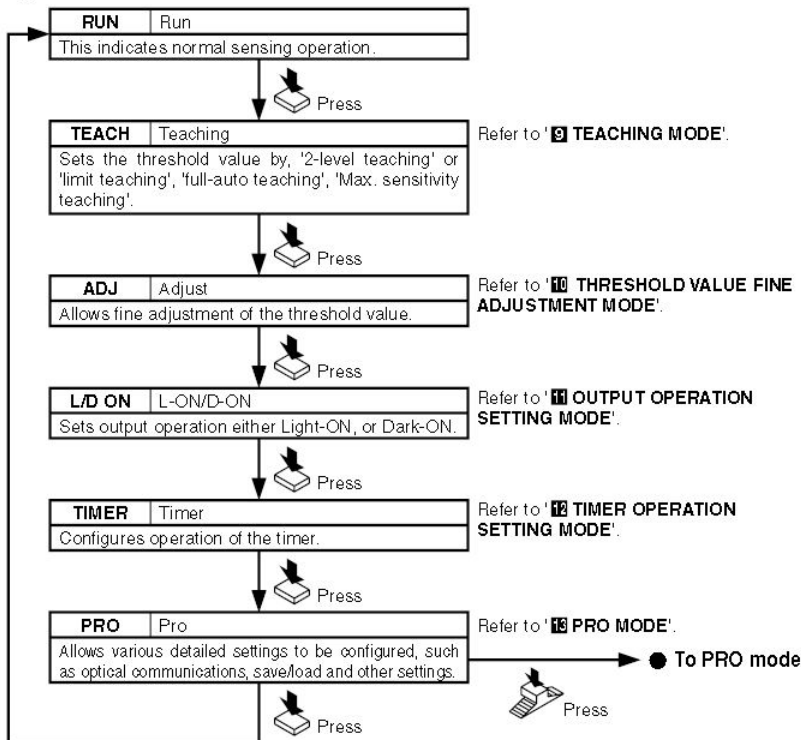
RUN | Run
This indicates normal sensing operation.

Press

TEACH | Teaching
Sets the threshold value by, '2-level teaching' or 'limit teaching', 'full-auto teaching', 'Max. sensitivity teaching'.

Refer to '9 TEACHING MODE'.

Press

ADJ | Adjust
Allows fine adjustment of the threshold value.

Refer to '10 THRESHOLD VALUE FINE ADJUSTMENT MODE'.

Press

L/D ON | L-ON/D-ON
Sets output operation either Light-ON, or Dark-ON.

Refer to '11 OUTPUT OPERATION SETTING MODE'.

Press

TIMER | Timer
Configures operation of the timer.

Refer to '12 TIMER OPERATION SETTING MODE'.

Press

PRO | Pro
Allows various detailed settings to be configured, such as optical communications, save/load and other settings.

Refer to '13 PRO MODE'.

To PRO mode

Press

Press